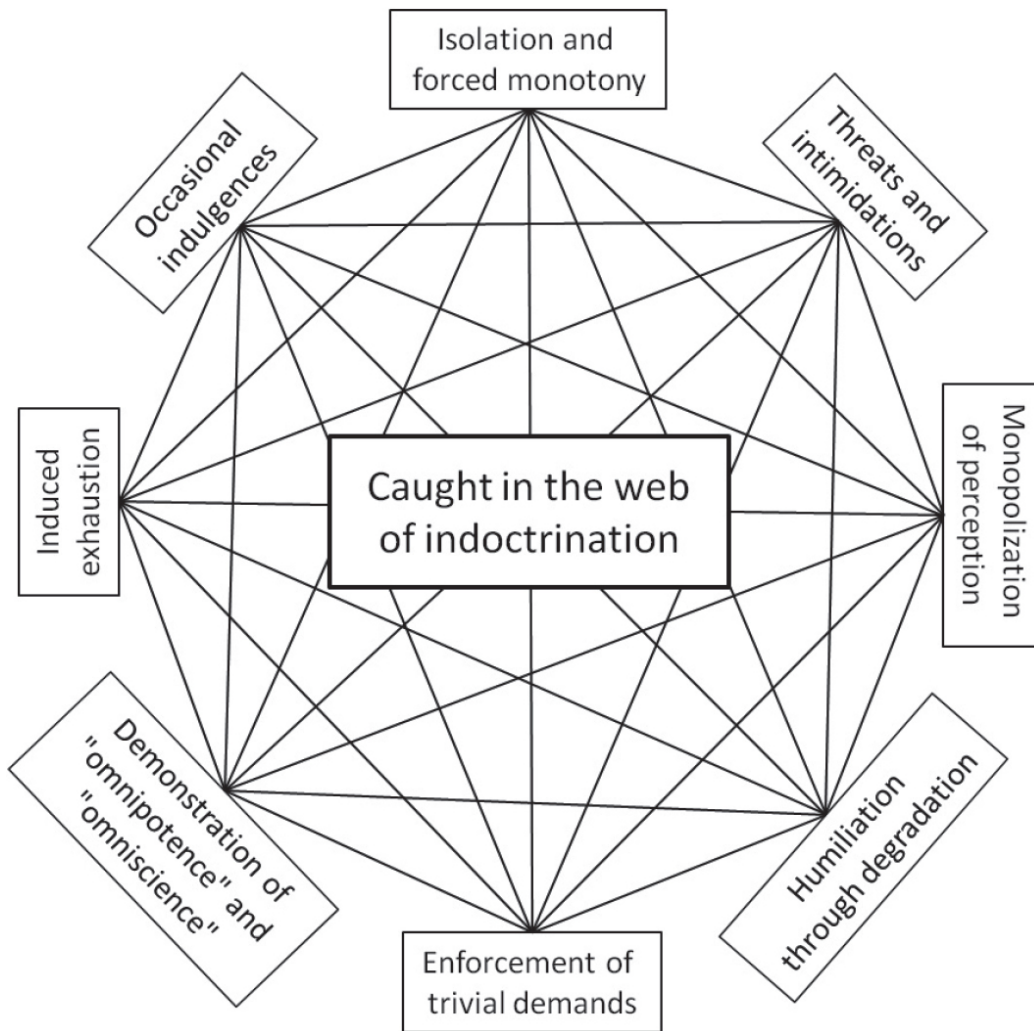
Isolation and forced monotony

Occasional indulgences

Threats and intimidations

Induced exhaustion

Caught in the web of indoctrination

Monopolization of perception

Demonstration of "omnipotence" and "omniscience"

Humiliation through degradation

Enforcement of trivial demands